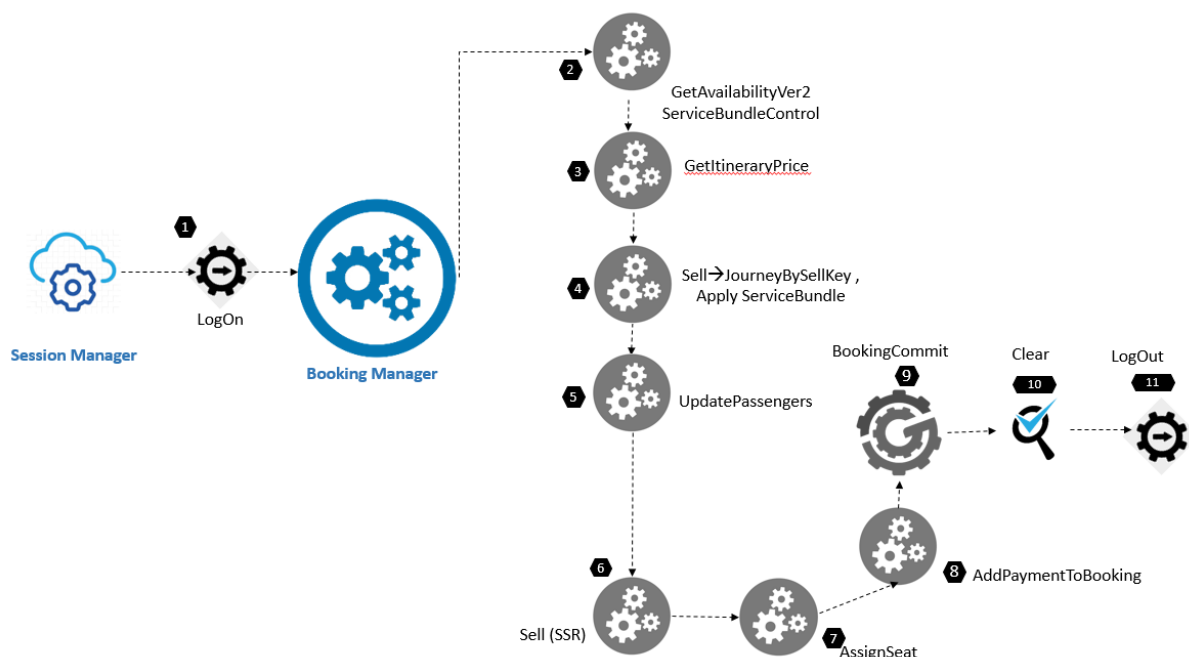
2
GetAvailabilityVer2
ServiceBundleControl

3
GetItineraryPrice

1
LogOn

Session Manager

Booking Manager

4
Sell→JourneyBySellKey , Apply ServiceBundle

BookingCommit
9

Clear
10

LogOut
11

5
UpdatePassengers

8
AddPaymentToBooking

6
Sell (SSR)

7
AssignSeat